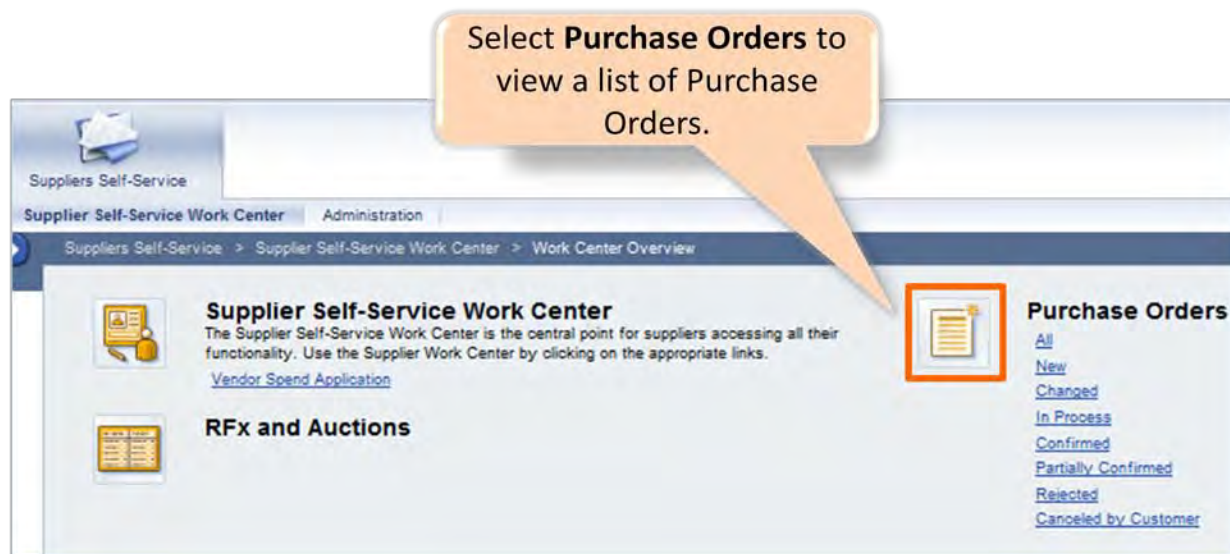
Select **Purchase Orders** to view a list of Purchase Orders.

Suppliers Self-Service

Supplier Self-Service Work Center | Administration

Suppliers Self-Service > Supplier Self-Service Work Center > Work Center Overview

Supplier Self-Service Work Center

The Supplier Self-Service Work Center is the central point for suppliers accessing all their functionality. Use the Supplier Work Center by clicking on the appropriate links.

Vendor Spend Application

RFx and Auctions

Purchase Orders

All

New

Changed

In Process

Confirmed

Partially Confirmed

Rejected

Canceled by Customer